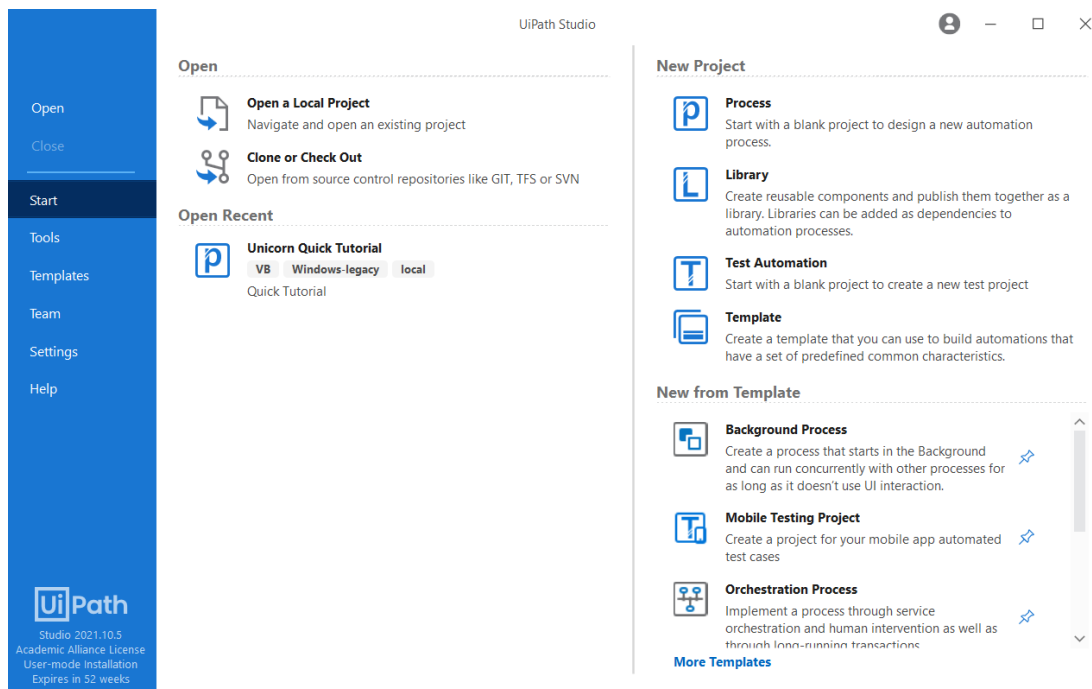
UiPath Studio

Open
Close

Start
Tools
Templates
Team
Settings
Help

UiPath
Studio 2021.10.5
Academic Alliance License
User-mode Installation
Expires in 52 weeks

Open

Open a Local Project
Navigate and open an existing project

Clone or Check Out
Open from source control repositories like GIT, TFS or SVN

Open Recent

Unicorn Quick Tutorial
VB Windows-legacy local
Quick Tutorial

New Project

Process
Start with a blank project to design a new automation process.

Library
Create reusable components and publish them together as a library. Libraries can be added as dependencies to automation processes.

Test Automation
Start with a blank project to create a new test project

Template
Create a template that you can use to build automations that have a set of predefined common characteristics.

New from Template

Background Process
Create a process that starts in the Background and can run concurrently with other processes for as long as it doesn't use UI interaction.

Mobile Testing Project
Create a project for your mobile app automated test cases

Orchestration Process
Implement a process through service orchestration and human intervention as well as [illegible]

More Templates